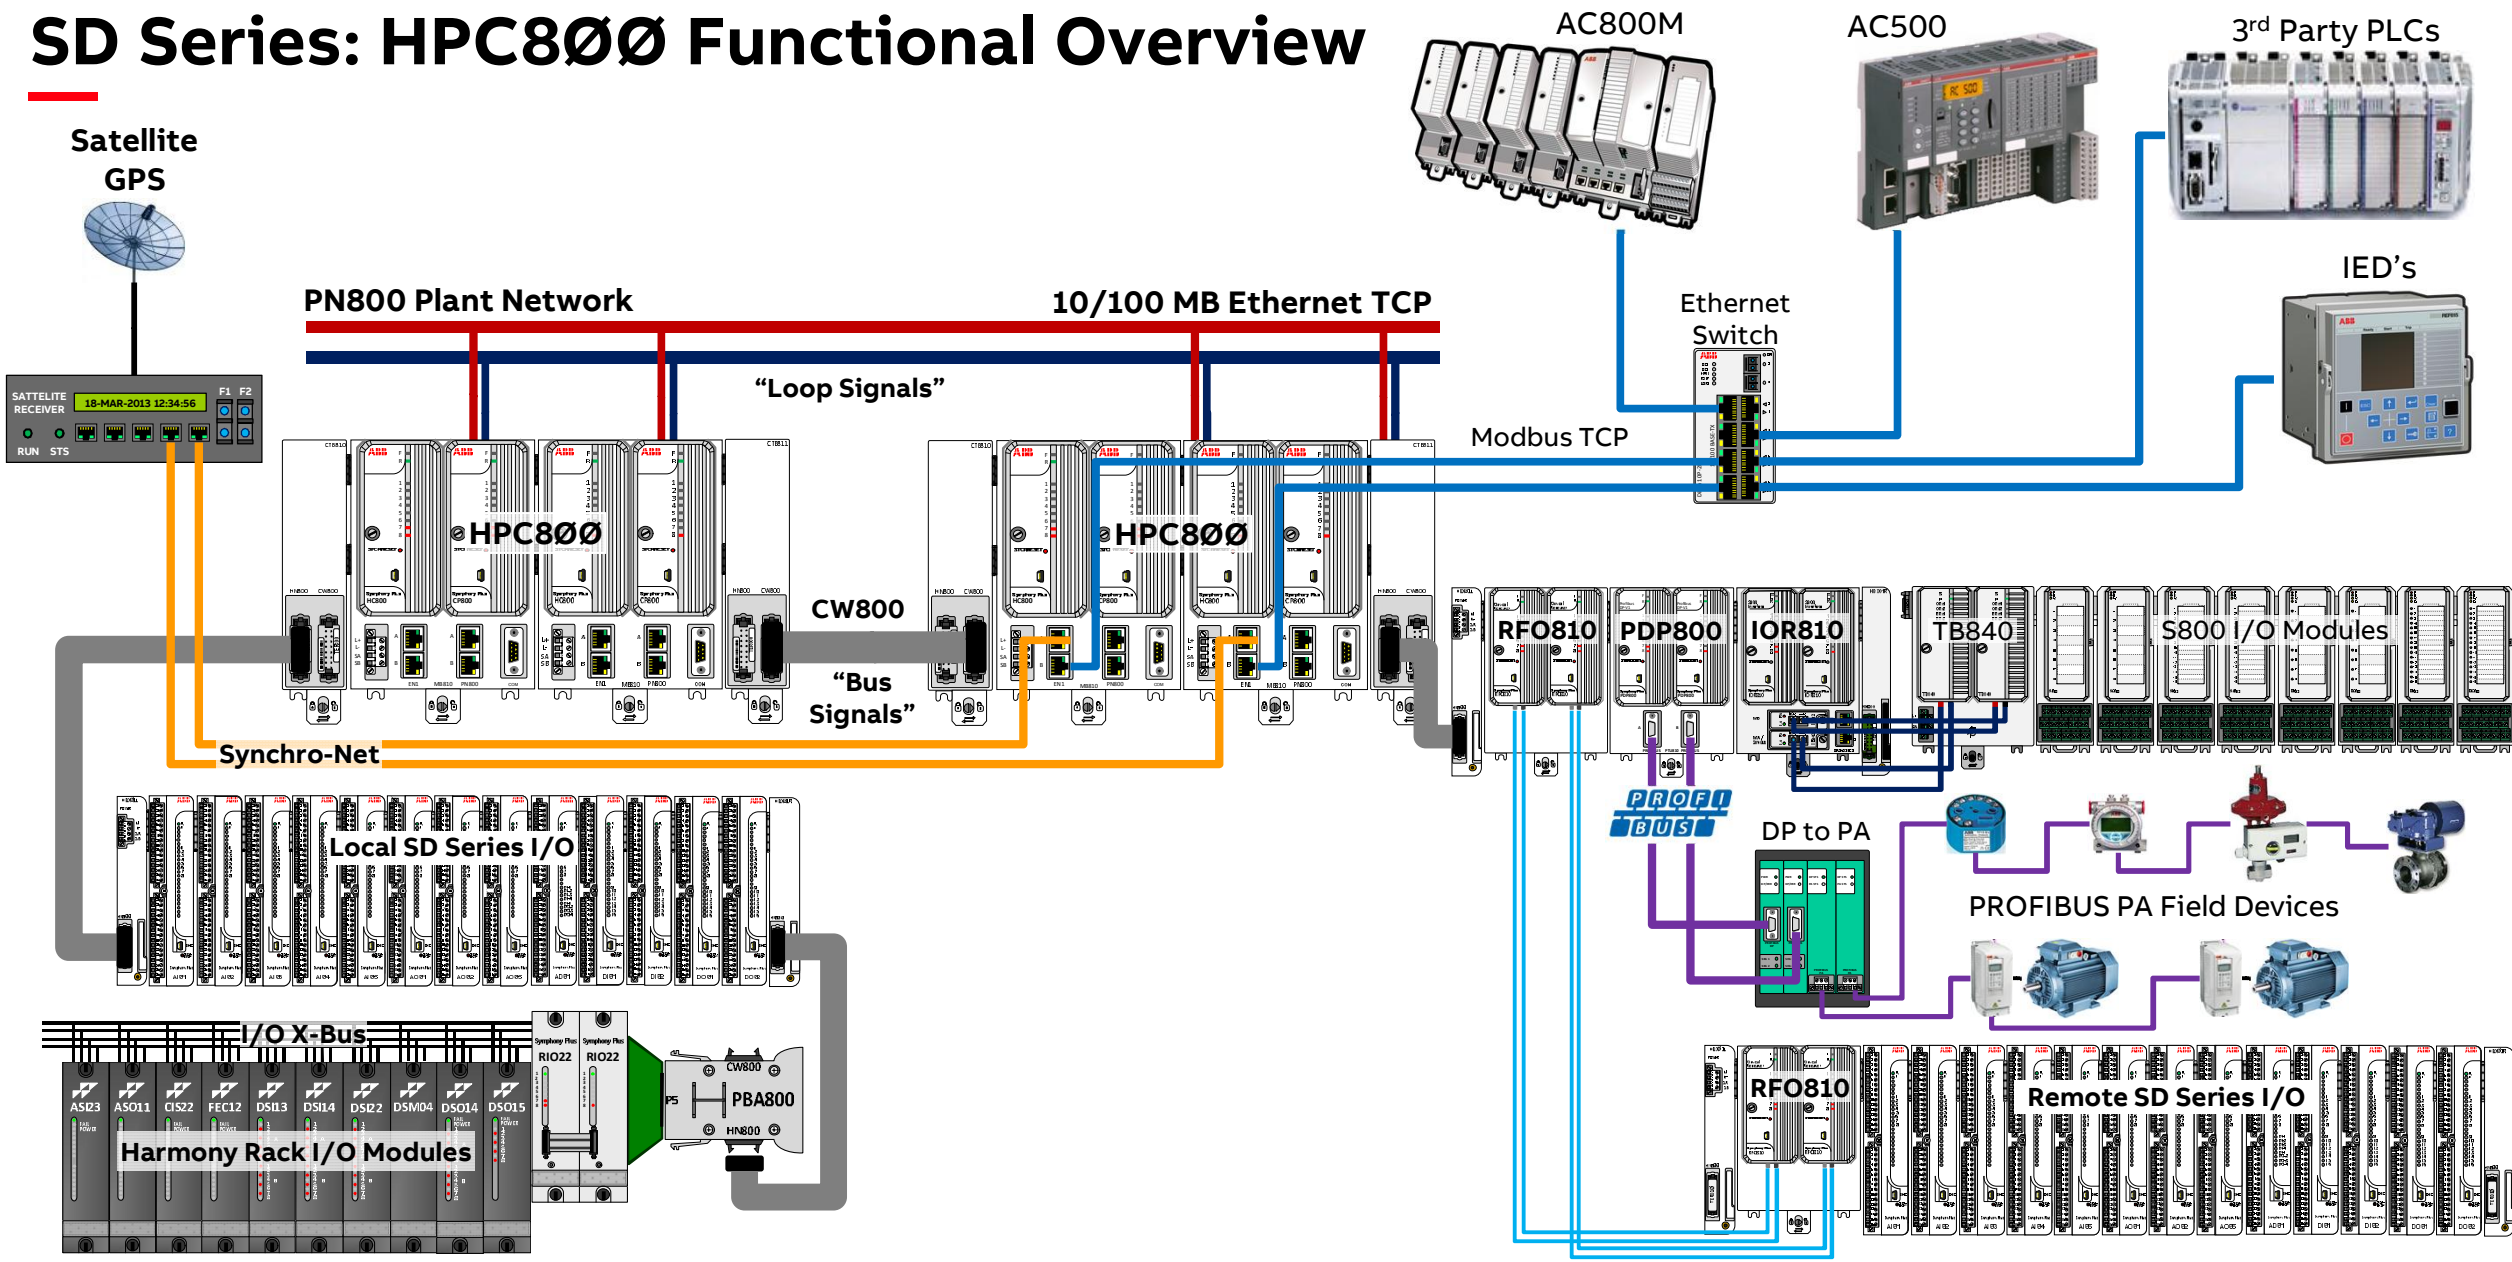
SD Series: HPC8ØØ Functional Overview

Satellite GPS

SATTELITE RECEIVER
18-MAR-2013 12:34:56
F1 F2
RUN STS

AC800M

AC500

3$^{rd}$ Party PLCs

IED's

PN800 Plant Network

10/100 MB Ethernet TCP

"Loop Signals"

Ethernet Switch

Modbus TCP

HPC8ØØ

HPC8ØØ

CW800

"Bus Signals"

Synchro-Net

RFO810

PDP800

IOR810

TB840

S800 I/O Modules

PROFI BUS

DP to PA

PROFIBUS PA Field Devices

Local SD Series I/O

I/O X-Bus

ASI23 ASO11 CIS22 FEC12 DSI13 DSI14 DSI22 DSM04 DSO14 DSO15

Harmony Rack I/O Modules

RIO22 RIO22

CW800
PBA800
HN800

RFO810

Remote SD Series I/O